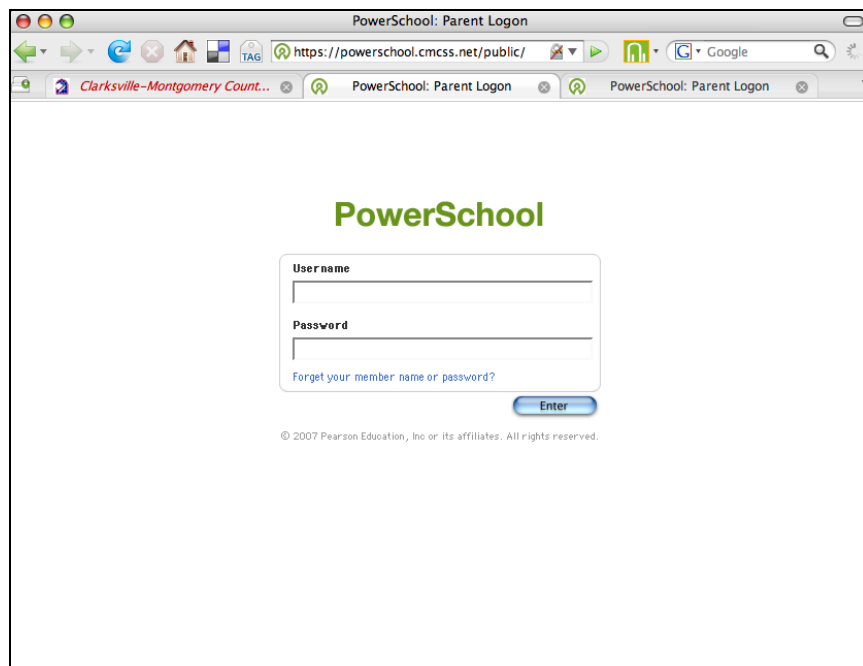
PowerSchool: Parent Logon

TAG https://powerschool.cmcss.net/public/ Google

Clarksville-Montgomery Count... PowerSchool: Parent Logon PowerSchool: Parent Logon

PowerSchool

Username

Password

Forget your member name or password?

Enter

© 2007 Pearson Education, Inc or its affiliates. All rights reserved.